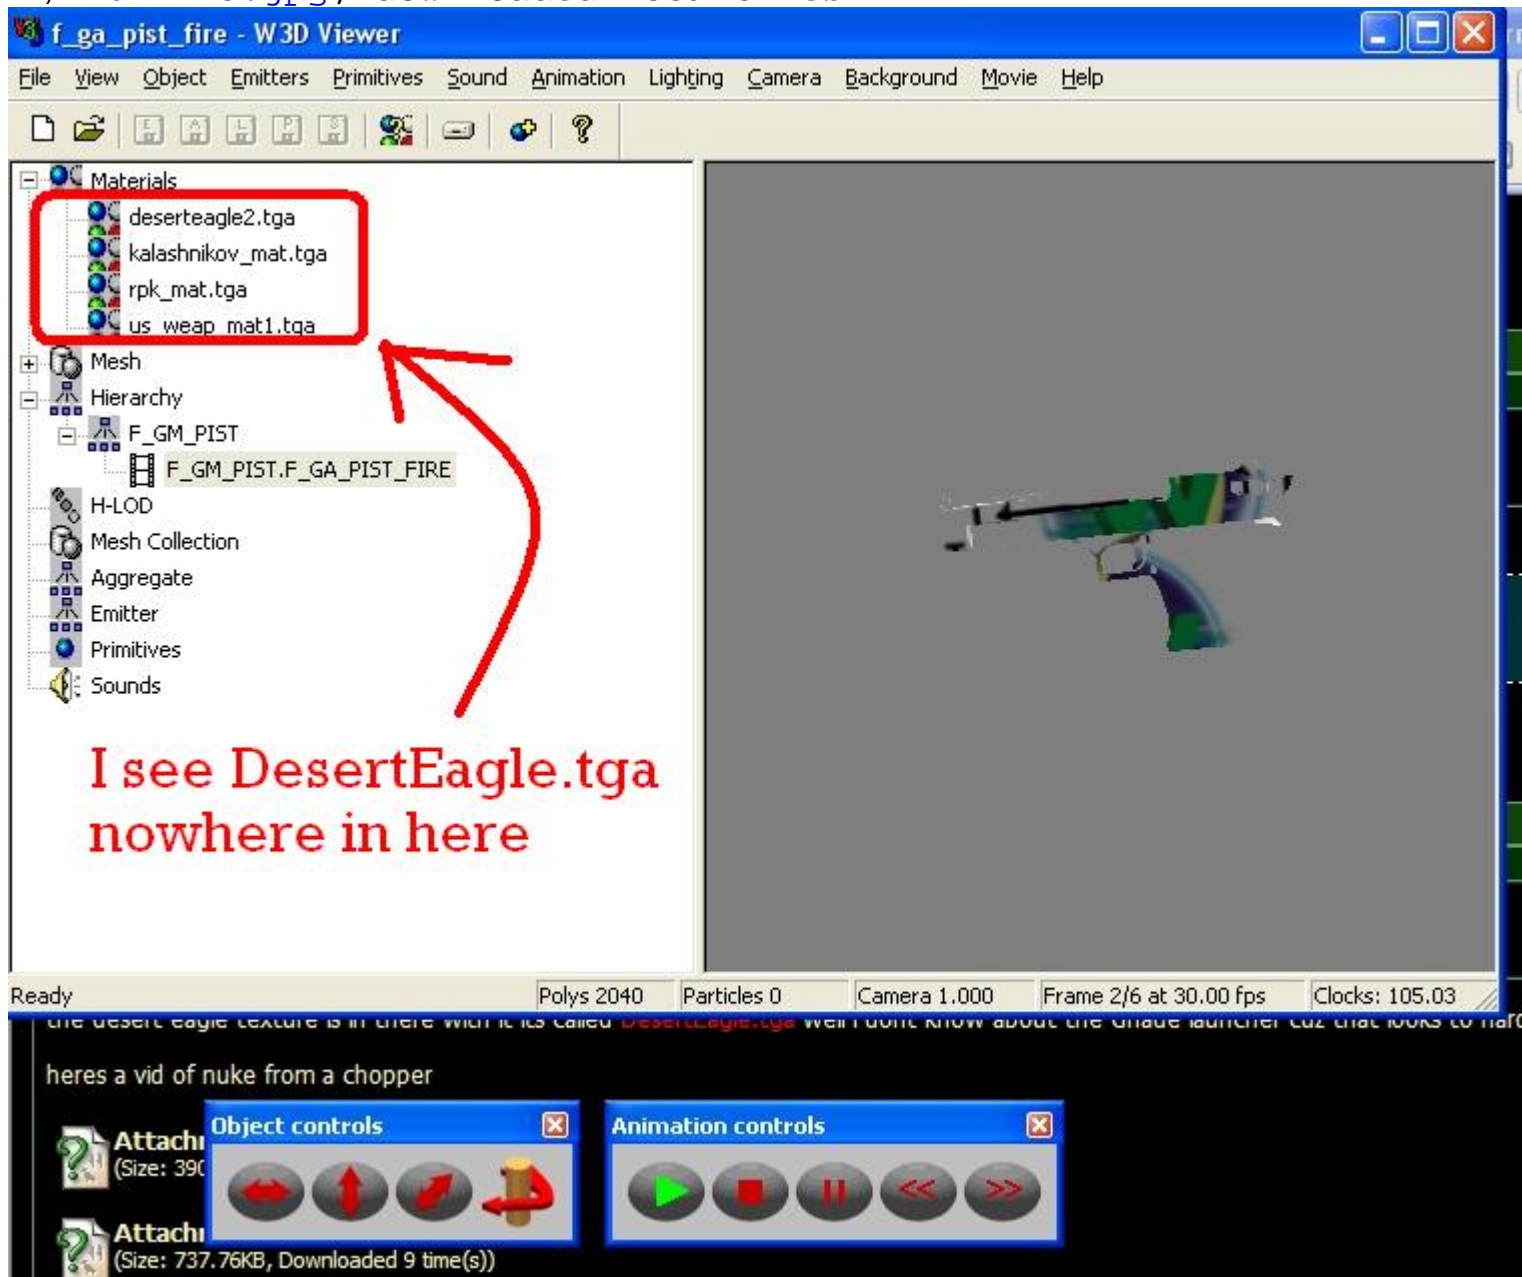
f_ga_pist_fire - W3D Viewer

File View Object Emitters Primitives Sound Animation Lighting Camera Background Movie Help

Materials
deserteagle2.tga
kalashnikov_mat.tga
rpk_mat.tga
us_weap_mat1.tga
Mesh
Hierarchy
F_GM_PIST
F_GM_PIST.F_GA_PIST_FIRE
H-LOD
Mesh Collection
Aggregate
Emitter
Primitives
Sounds

I see DesertEagle.tga nowhere in here

Ready | Polys 2040 | Particles 0 | Camera 1.000 | Frame 2/6 at 30.00 fps | Clocks: 105.03

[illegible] DesertEagle.tga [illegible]

heres a vid of nuke from a chopper

Attach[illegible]
(Size: 39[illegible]

Object controls

Animation controls

Attach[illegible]
(Size: 737.76KB, Downloaded 9 time(s))